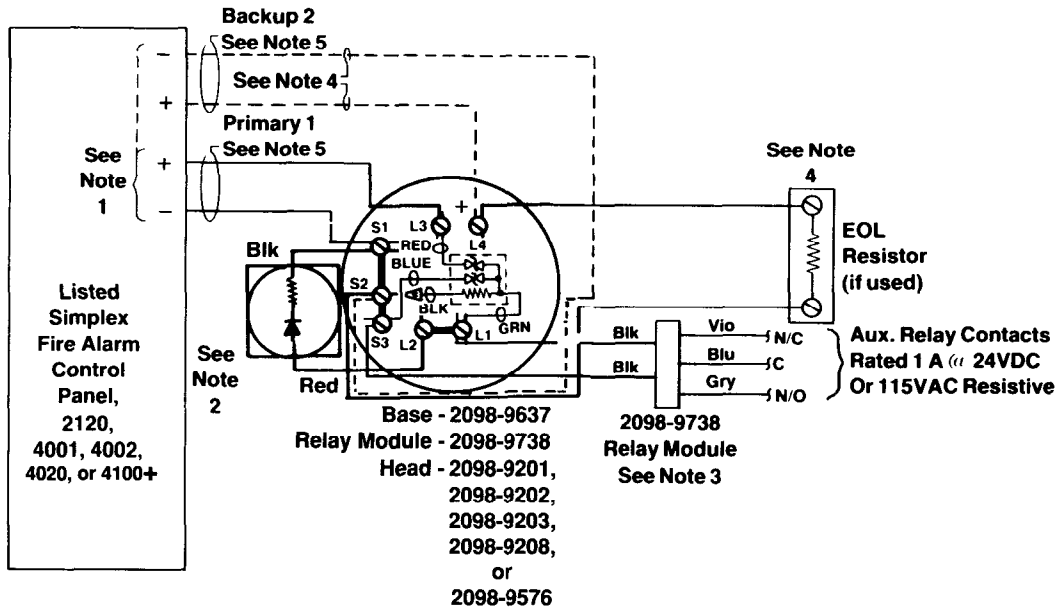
Backup 2
See Note 5
See Note 4
Primary 1
See Note 5
See Note 1
–
+
+
–
Listed Simplex Fire Alarm Control Panel, 2120, 4001, 4002, 4020, or 4100+
Blk
See Note 2
Red
S1
RED
L3
+
L4
BLUE
S2
BLK
S3
L2
L1
GRN
See Note 4
EOL Resistor (if used)
Blk
Blk
Vio
Blu
Gry
N/C
C
N/O
Aux. Relay Contacts Rated 1 A @ 24VDC Or 115VAC Resistive
Base - 2098-9637
Relay Module - 2098-9738
Head - 2098-9201, 2098-9202, 2098-9203, 2098-9208, or 2098-9576
2098-9738
Relay Module
See Note 3